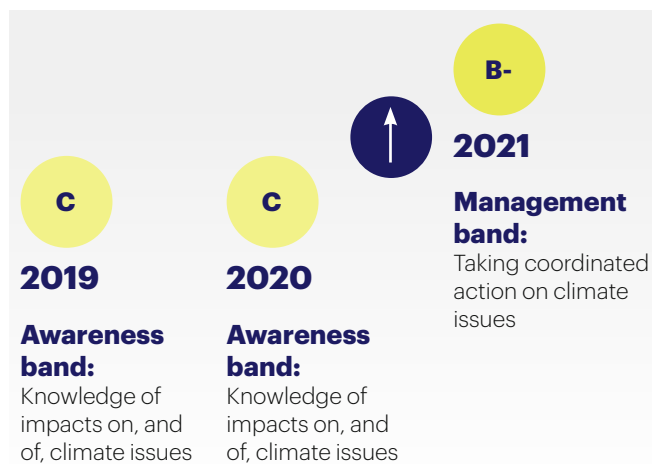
C

2019

Awareness band:
Knowledge of impacts on, and of, climate issues

C

2020

Awareness band:
Knowledge of impacts on, and of, climate issues

B-

2021

Management band:
Taking coordinated action on climate issues